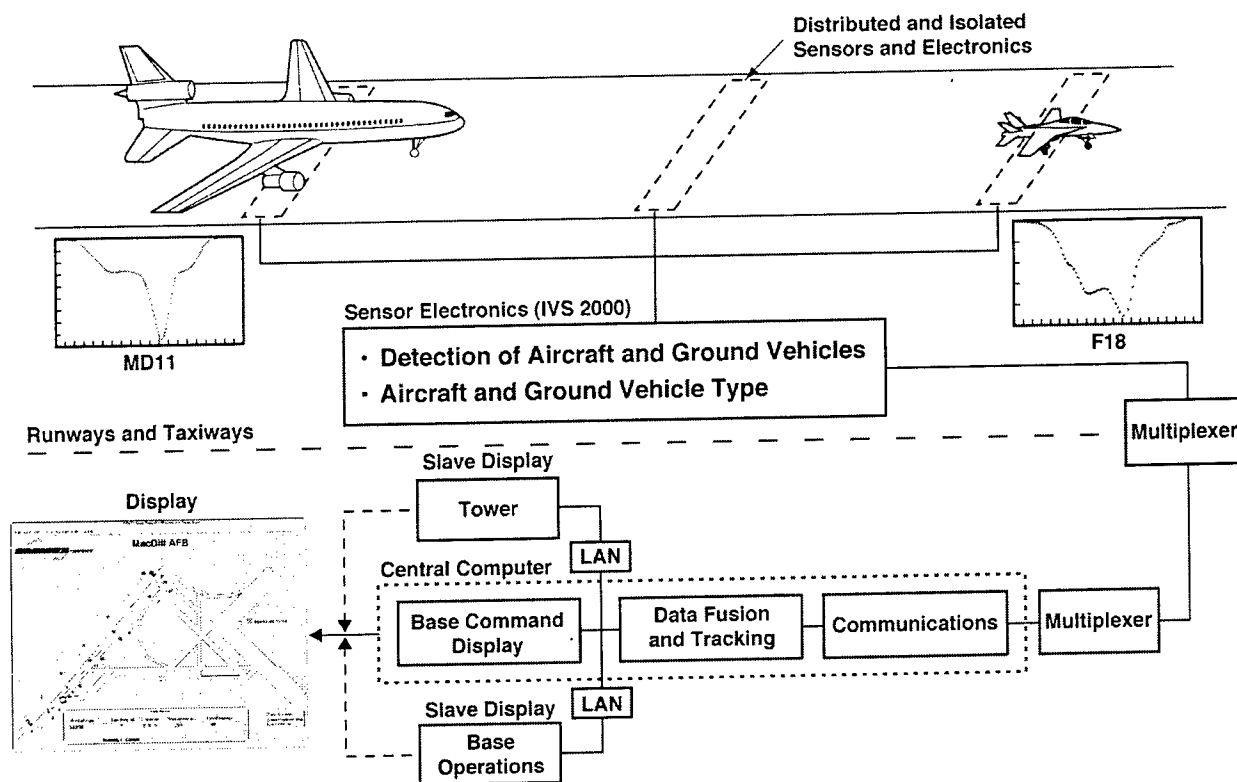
Distributed and Isolated Sensors and Electronics

MD11

F18

Sensor Electronics (IVS 2000)

• Detection of Aircraft and Ground Vehicles
• Aircraft and Ground Vehicle Type

Runways and Taxiways

Multiplexer

Display

MacDill AFB

Slave Display

Tower

LAN

Central Computer

Base Command Display

Data Fusion and Tracking

Communications

Multiplexer

Slave Display

LAN

Base Operations